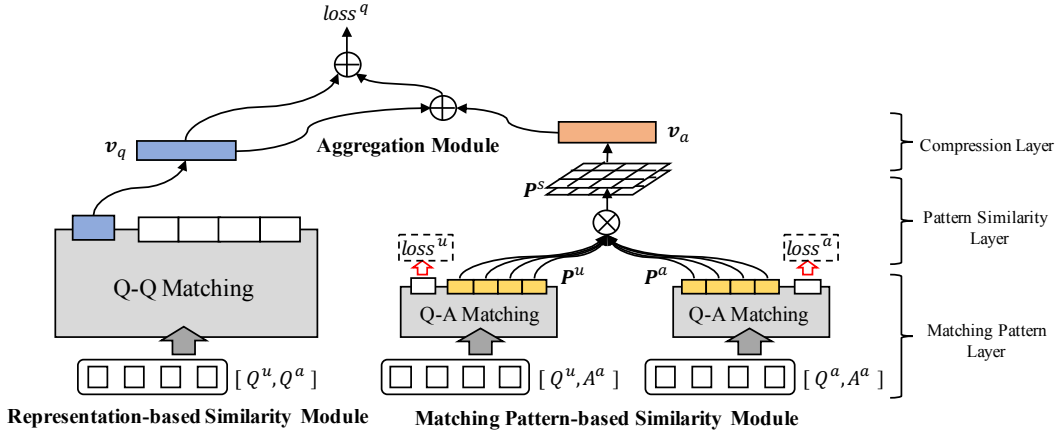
$loss^q$

$\boldsymbol{v}_q$

Aggregation Module

$\boldsymbol{v}_a$

Compression Layer

$\boldsymbol{P}^s$

Pattern Similarity Layer

$loss^u$

$loss^a$

$\boldsymbol{P}^u$

$\boldsymbol{P}^a$

Q-Q Matching

Q-A Matching

Q-A Matching

Matching Pattern Layer

$[Q^u, Q^a]$

$[Q^u, A^a]$

$[Q^a, A^a]$

Representation-based Similarity Module

Matching Pattern-based Similarity Module